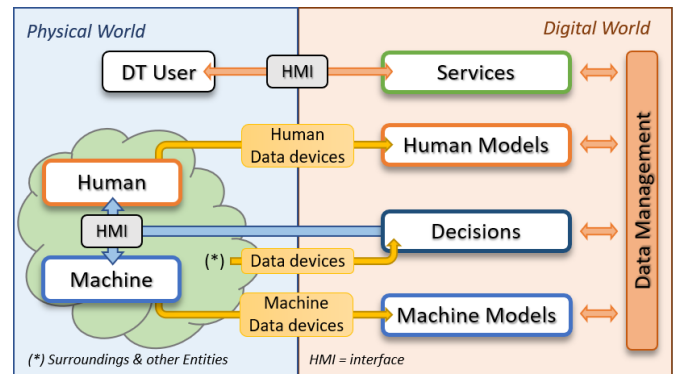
Physical World

Digital World

DT User

HMI

Services

Human Data devices

Human Models

Human

HMI

Decisions

(*)

Data devices

Machine

Machine Data devices

Machine Models

Data Management

(*) Surroundings & other Entities

HMI = interface